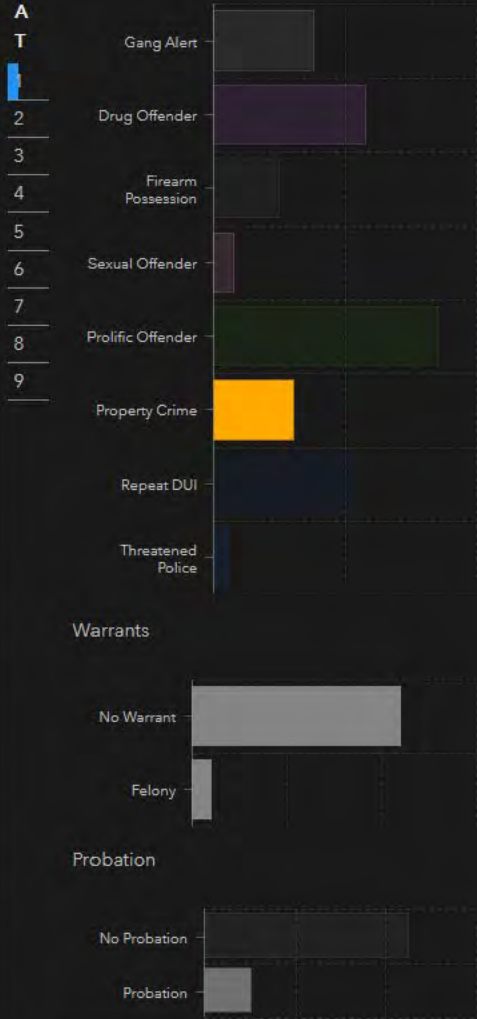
A
T
1
2
3
4
5
6
7
8
9

Gang Alert
Drug Offender
Firearm Possession
Sexual Offender
Prolific Offender
Property Crime
Repeat DUI
Threatened Police

Warrants

No Warrant
Felony

Probation

No Probation
Probation